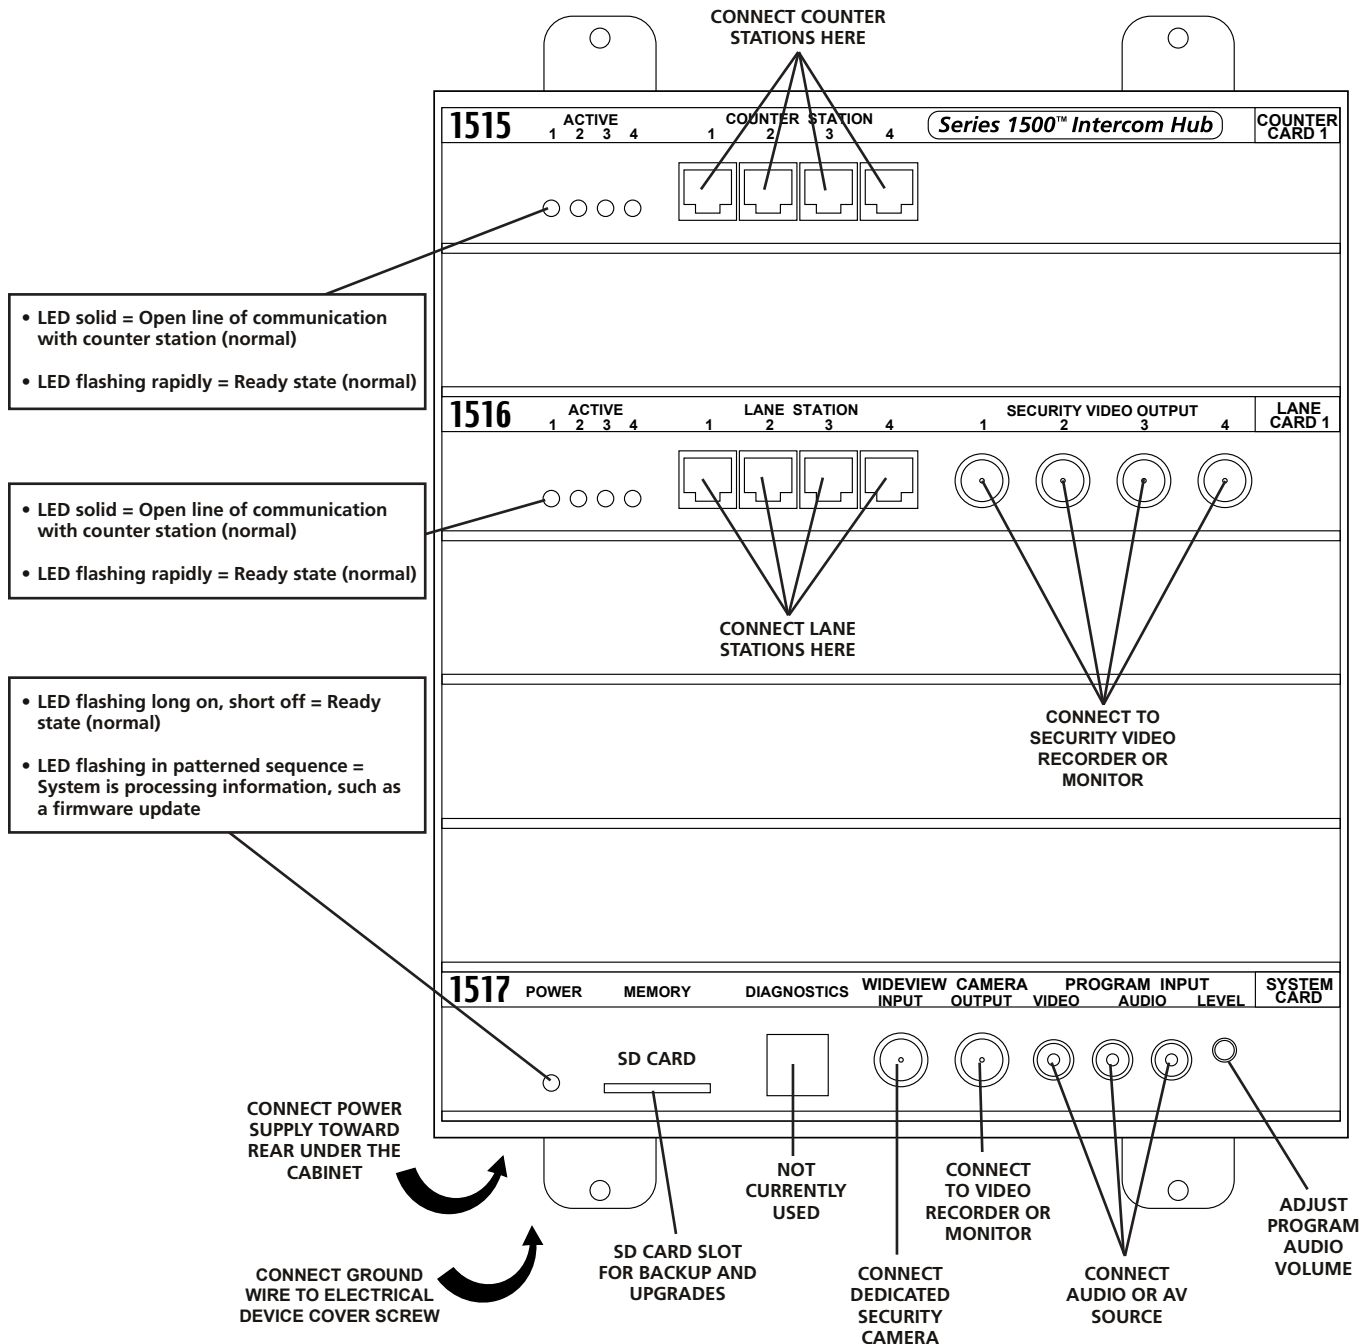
CONNECT COUNTER STATIONS HERE

1515 ACTIVE 1 2 3 4

COUNTER STATION 1 2 3 4

Series 1500™ Intercom Hub

COUNTER CARD 1

• LED solid = Open line of communication with counter station (normal)

• LED flashing rapidly = Ready state (normal)

1516 ACTIVE 1 2 3 4

LANE STATION 1 2 3 4

SECURITY VIDEO OUTPUT 1 2 3 4

LANE CARD 1

• LED solid = Open line of communication with counter station (normal)

• LED flashing rapidly = Ready state (normal)

CONNECT LANE STATIONS HERE

CONNECT TO SECURITY VIDEO RECORDER OR MONITOR

• LED flashing long on, short off = Ready state (normal)

• LED flashing in patterned sequence = System is processing information, such as a firmware update

1517 POWER MEMORY DIAGNOSTICS WIDEVIEW INPUT CAMERA OUTPUT PROGRAM INPUT VIDEO AUDIO LEVEL

SYSTEM CARD

SD CARD

CONNECT POWER SUPPLY TOWARD REAR UNDER THE CABINET

CONNECT GROUND WIRE TO ELECTRICAL DEVICE COVER SCREW

SD CARD SLOT FOR BACKUP AND UPGRADES

NOT CURRENTLY USED

CONNECT DEDICATED SECURITY CAMERA

CONNECT TO VIDEO RECORDER OR MONITOR

CONNECT AUDIO OR AV SOURCE

ADJUST PROGRAM AUDIO VOLUME